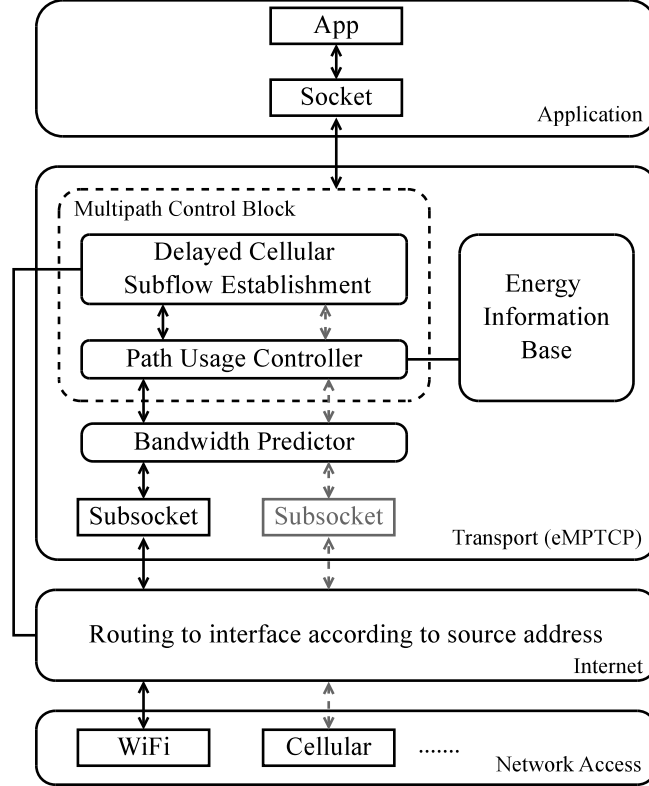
App

Socket

Application

Multipath Control Block

Delayed Cellular Subflow Establishment

Energy Information Base

Path Usage Controller

Bandwidth Predictor

Subsocket

Subsocket

Transport (eMPTCP)

Routing to interface according to source address

Internet

WiFi

Cellular

......

Network Access